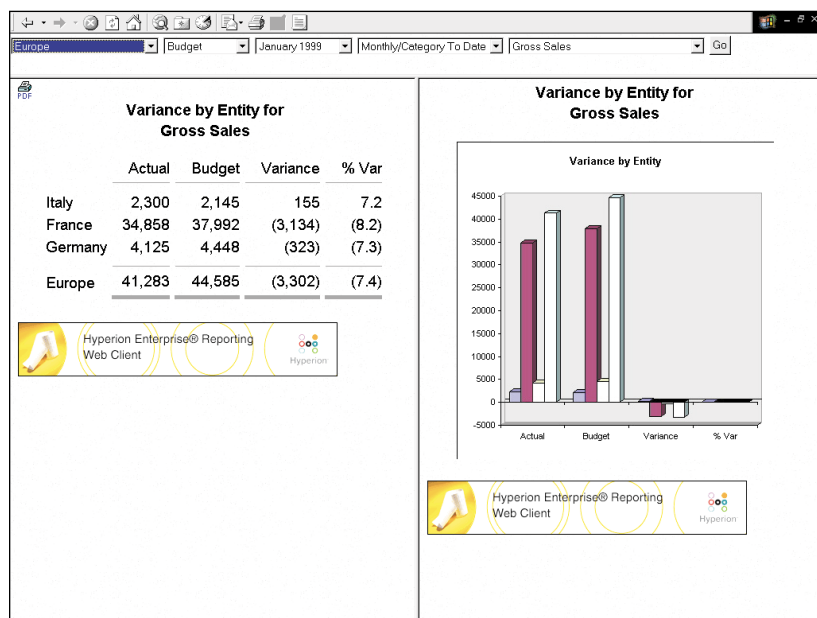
Europe | Budget | January 1999 | Monthly/Category To Date | Gross Sales | Go

PDF

Variance by Entity for
Gross Sales

| | Actual | Budget | Variance | % Var |
|---|---|---|---|---|
| Italy | 2,300 | 2,145 | 155 | 7.2 |
| France | 34,858 | 37,992 | (3,134) | (8.2) |
| Germany | 4,125 | 4,448 | (323) | (7.3) |
| Europe | 41,283 | 44,585 | (3,302) | (7.4) |

Hyperion Enterprise® Reporting
Web Client

Hyperion

Variance by Entity for
Gross Sales

Variance by Entity

45000
40000
35000
30000
25000
20000
15000
10000
5000
0
-5000

Actual Budget Variance % Var

Hyperion Enterprise® Reporting
Web Client

Hyperion